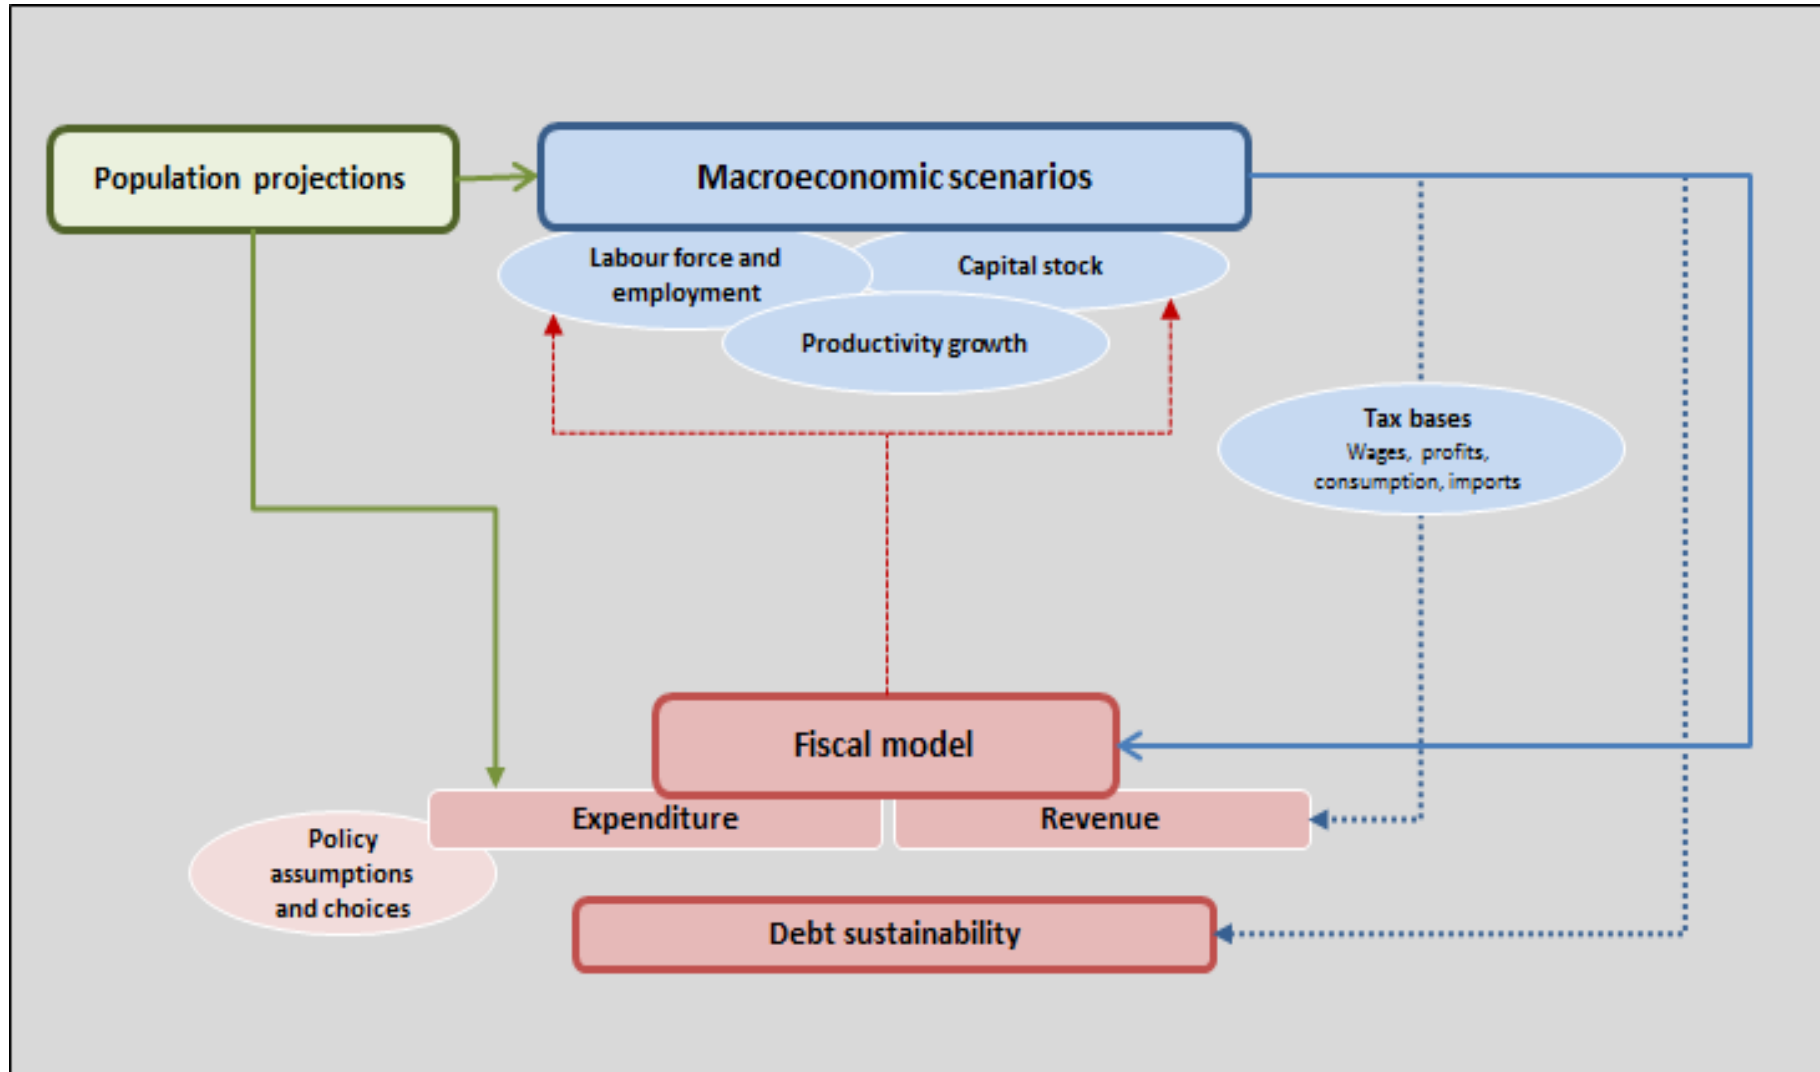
Population projections

Macroeconomic scenarios

Labour force and employment

Capital stock

Productivity growth

Tax bases
Wages, profits, consumption, imports

Fiscal model

Expenditure

Revenue

Policy assumptions and choices

Debt sustainability